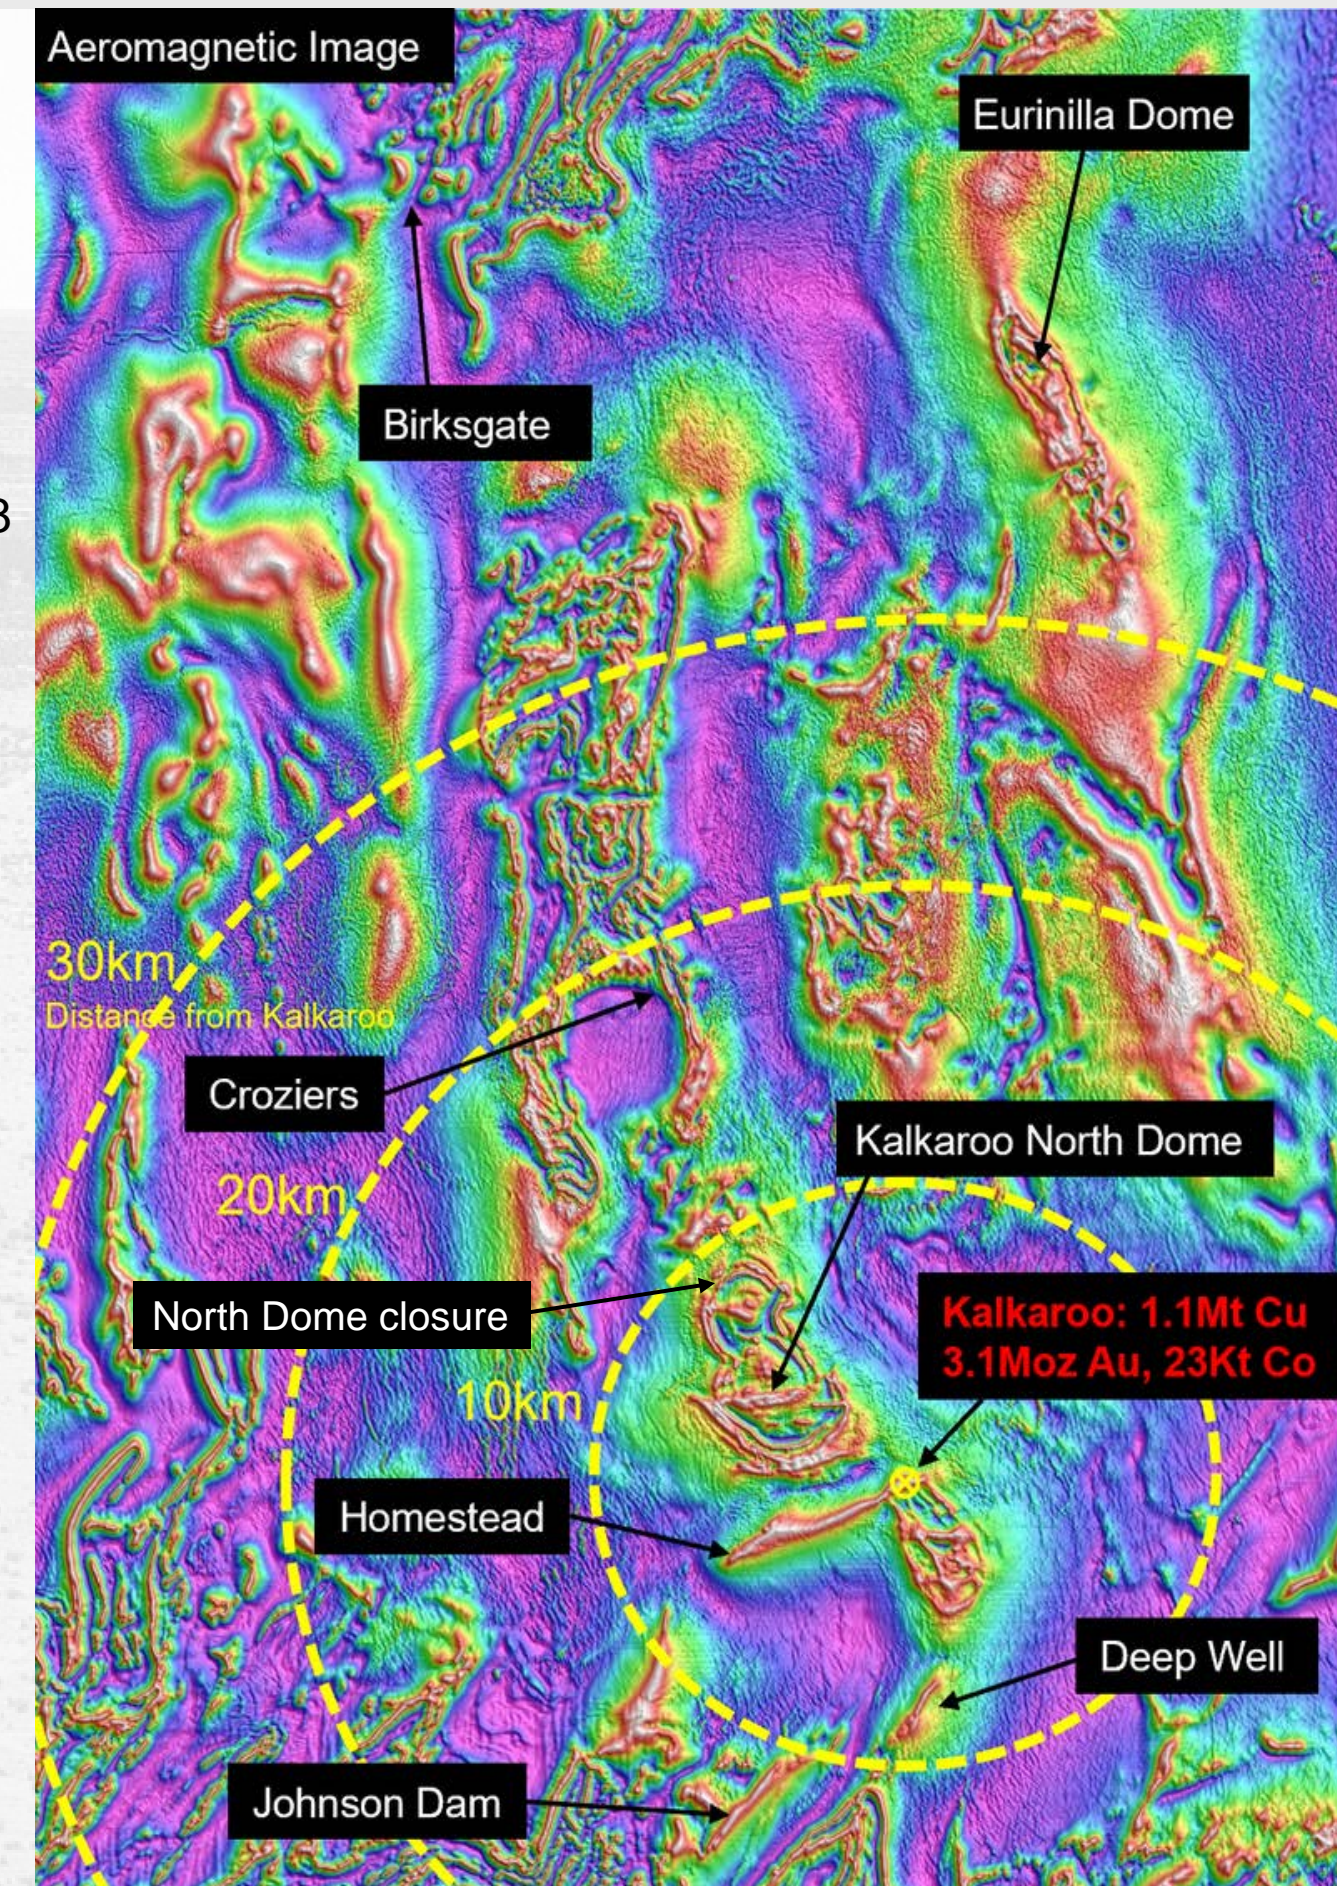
Aeromagnetic Image

Eurinilla Dome

Birksgate

3

30km
Distance from Kalkaroo

Croziers

Kalkaroo North Dome

20km

North Dome closure

Kalkaroo: 1.1Mt Cu
3.1Moz Au, 23Kt Co

10km

Homestead

Deep Well

Johnson Dam